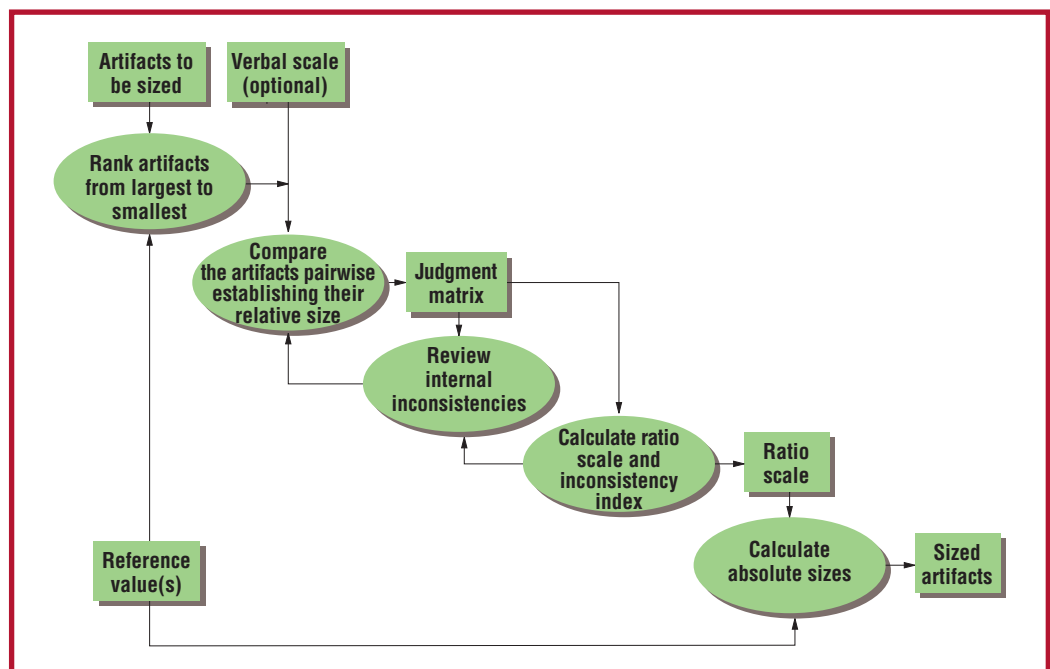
Artifacts to be sized

Verbal scale (optional)

Rank artifacts from largest to smallest

Compare the artifacts pairwise establishing their relative size

Judgment matrix

Review internal inconsistencies

Calculate ratio scale and inconsistency index

Ratio scale

Reference value(s)

Calculate absolute sizes

Sized artifacts